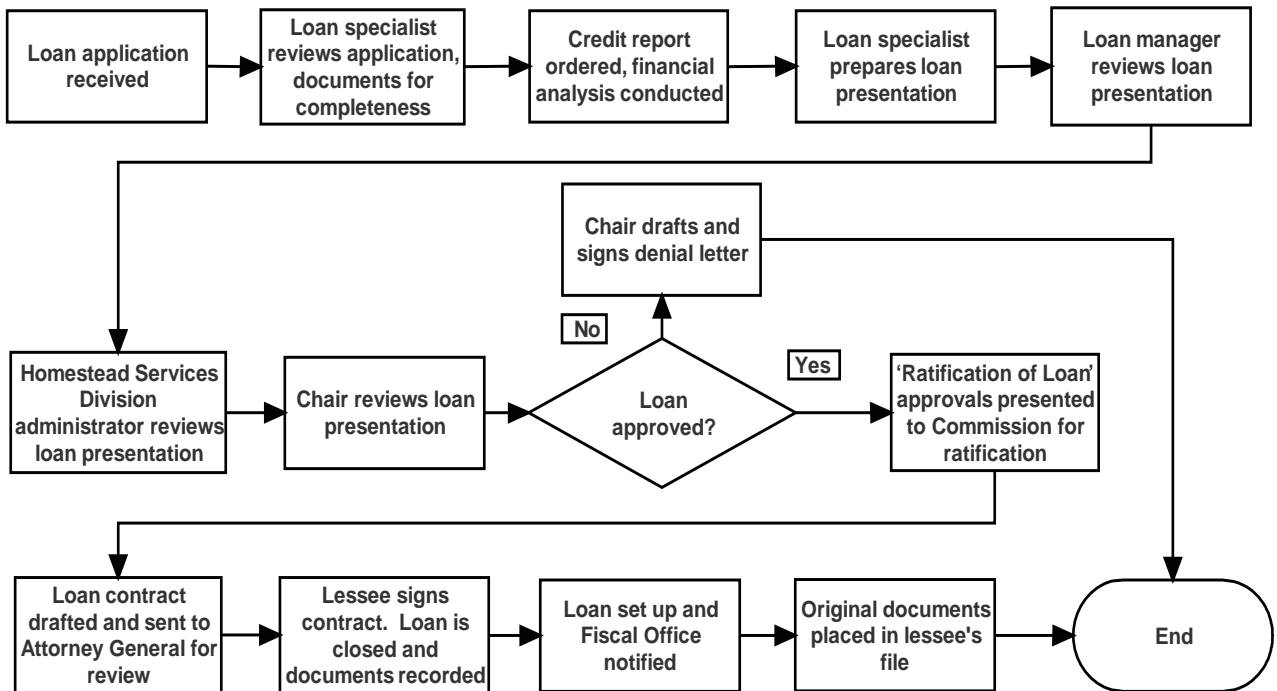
Loan application received

Loan specialist reviews application, documents for completeness

Credit report ordered, financial analysis conducted

Loan specialist prepares loan presentation

Loan manager reviews loan presentation

Chair drafts and signs denial letter

No

Homestead Services Division administrator reviews loan presentation

Chair reviews loan presentation

Loan approved?

Yes

'Ratification of Loan' approvals presented to Commission for ratification

Loan contract drafted and sent to Attorney General for review

Lessee signs contract. Loan is closed and documents recorded

Loan set up and Fiscal Office notified

Original documents placed in lessee's file

End